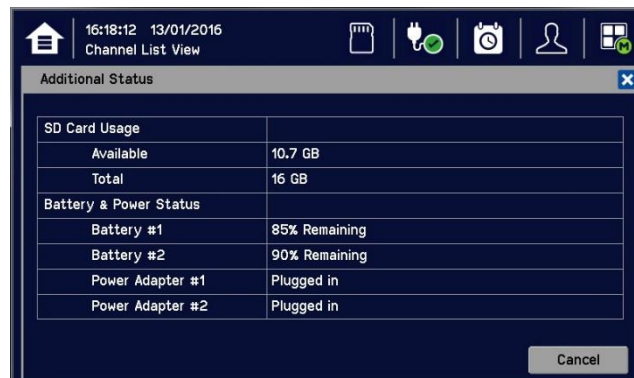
16:18:12 13/01/2016
Channel List View

Additional Status

| SD Card Usage | |
|---|---|
| Available | 10.7 GB |
| Total | 16 GB |
| Battery & Power Status | |
| Battery #1 | 85% Remaining |
| Battery #2 | 90% Remaining |
| Power Adapter #1 | Plugged in |
| Power Adapter #2 | Plugged in |

Cancel